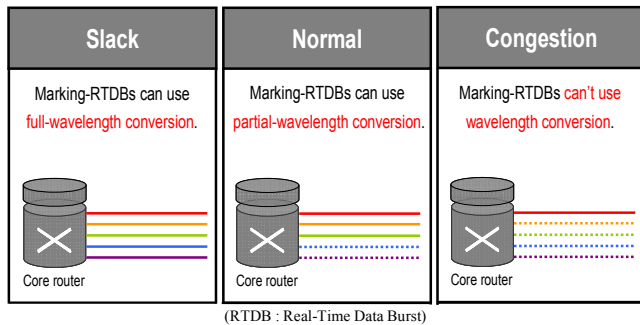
Slack

Marking-RTDBs can use full-wavelength conversion.

Core router

Normal

Marking-RTDBs can use partial-wavelength conversion.

Core router

Congestion

Marking-RTDBs can't use wavelength conversion.

Core router

(RTDB : Real-Time Data Burst)